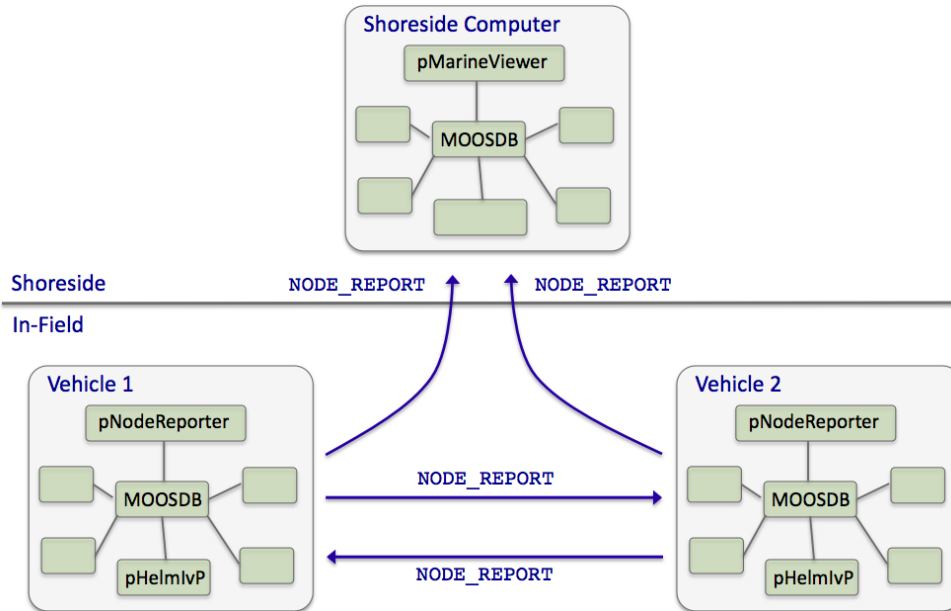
Shoreside Computer

pMarineViewer

MOOSDB

Shoreside

NODE_REPORT

NODE_REPORT

In-Field

Vehicle 1

pNodeReporter

MOOSDB

pHelmIvP

NODE_REPORT

NODE_REPORT

Vehicle 2

pNodeReporter

MOOSDB

pHelmIvP